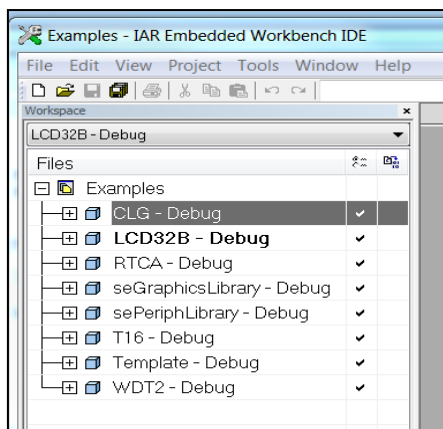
Examples - IAR Embedded Workbench IDE

File Edit View Project Tools Window Help

Workspace

LCD32B - Debug

Files

Examples

CLG - Debug ✔

LCD32B - Debug ✔

RTCA - Debug ✔

seGraphicsLibrary - Debug ✔

sePeriphLibrary - Debug ✔

T16 - Debug ✔

Template - Debug ✔

WDT2 - Debug ✔